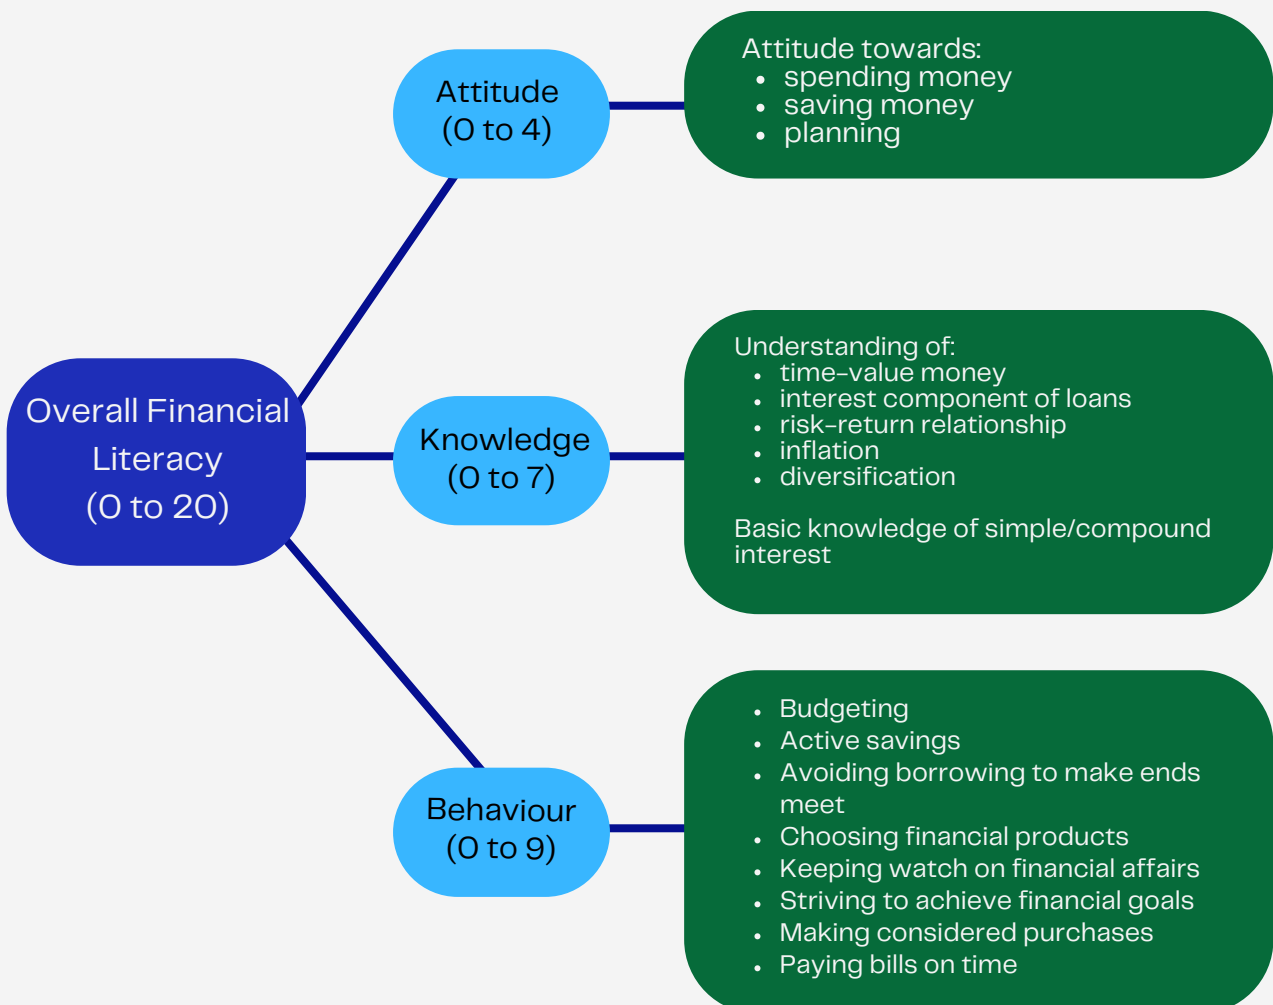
Overall Financial Literacy (0 to 20)

Attitude (0 to 4)

Attitude towards:
- spending money
- saving money
- planning

Knowledge (0 to 7)

Understanding of:
- time-value money
- interest component of loans
- risk-return relationship
- inflation
- diversification

Basic knowledge of simple/compound interest

Behaviour (0 to 9)

- Budgeting
- Active savings
- Avoiding borrowing to make ends meet
- Choosing financial products
- Keeping watch on financial affairs
- Striving to achieve financial goals
- Making considered purchases
- Paying bills on time